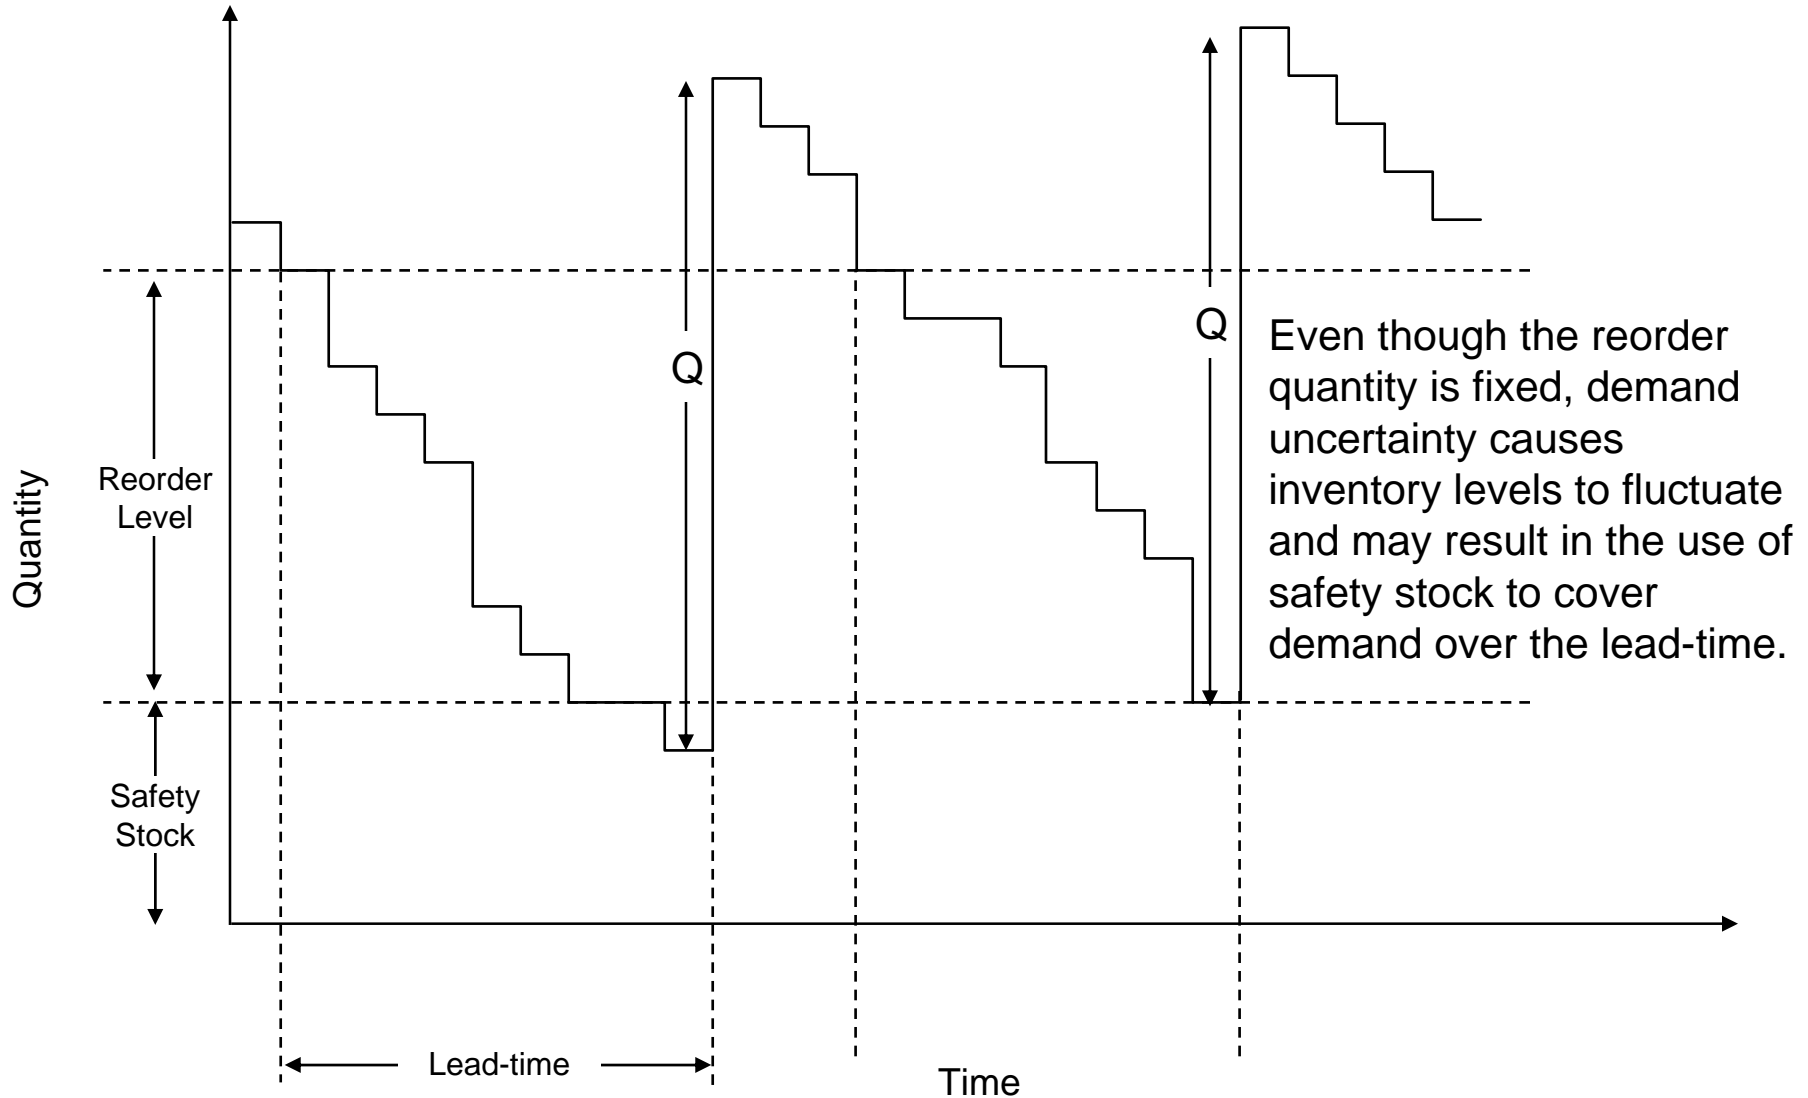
Quantity

Reorder Level

Safety Stock

Q

Q

Even though the reorder quantity is fixed, demand uncertainty causes inventory levels to fluctuate and may result in the use of safety stock to cover demand over the lead-time.

Lead-time

Time